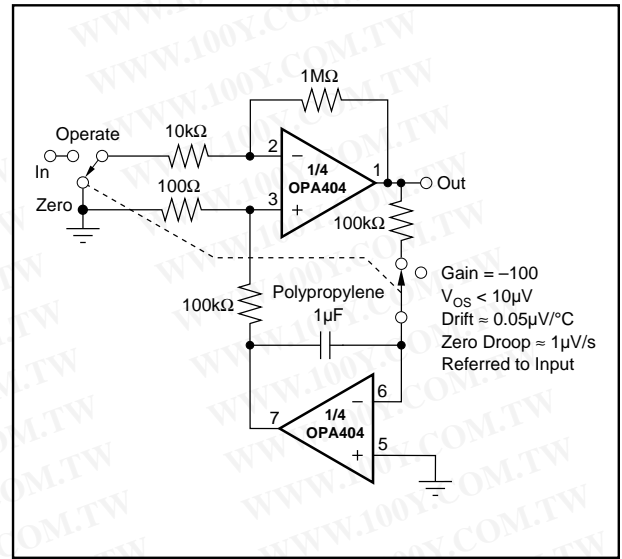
1MΩ

Operate

In

10kΩ

2

1

Out

1/4
OPA404

Zero

100Ω

3

100kΩ

Gain = –100
$V_{OS}$ < 10µV
Drift ≈ 0.05µV/°C
Zero Droop ≈ 1µV/s
Referred to Input

100kΩ

Polypropylene
1µF

6

7

1/4
OPA404

5

WWW.100Y.COM.TW